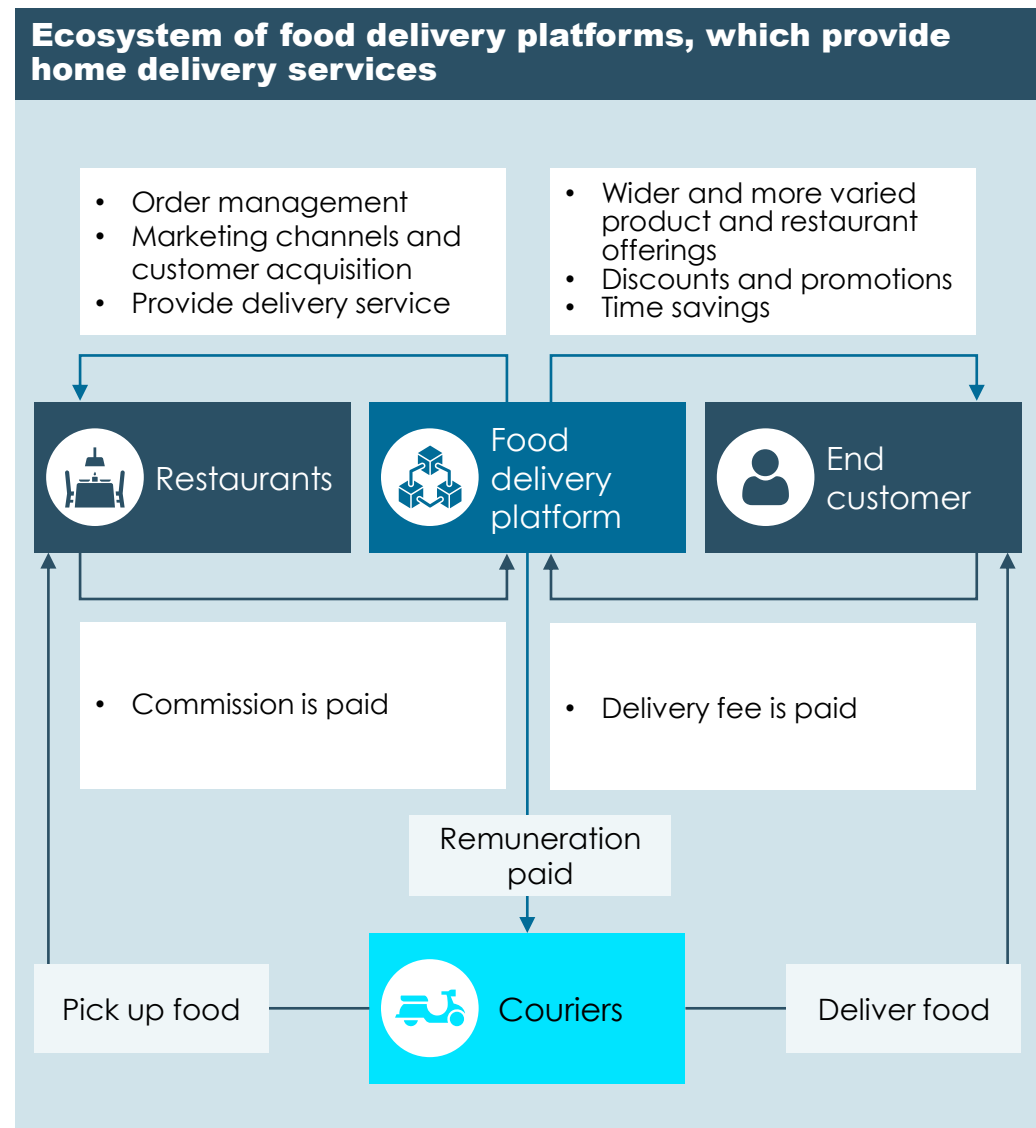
Ecosystem of food delivery platforms, which provide home delivery services

- Order management
- Marketing channels and customer acquisition
- Provide delivery service

- Wider and more varied product and restaurant offerings
- Discounts and promotions
- Time savings

Restaurants

Food delivery platform

End customer

- Commission is paid

- Delivery fee is paid

Remuneration paid

Pick up food

Couriers

Deliver food